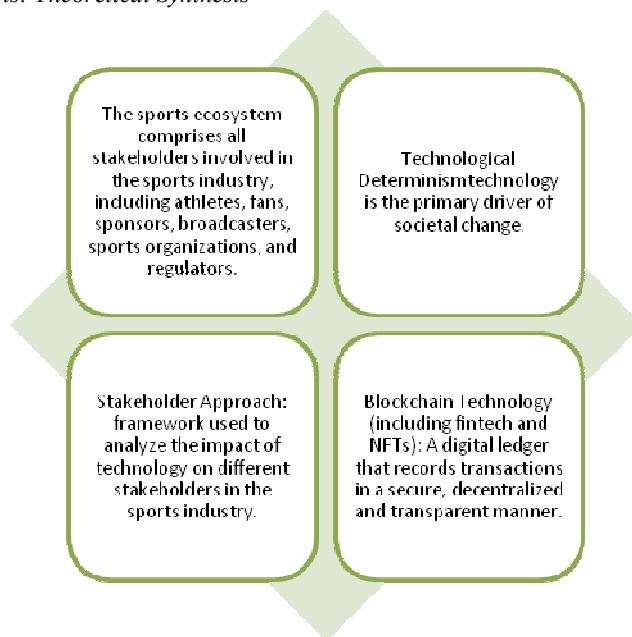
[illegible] Theoretical Synthesis

The sports ecosystem comprises all stakeholders involved in the sports industry, including athletes, fans, sponsors, broadcasters, sports organizations, and regulators.

Technological Determinismtechnology is the primary driver of societal change.

Stakeholder Approach: framework used to analyze the impact of technology on different stakeholders in the sports industry.

Blockchain Technology (including fintech and NFTs): A digital ledger that records transactions in a secure, decentralized and transparent manner.